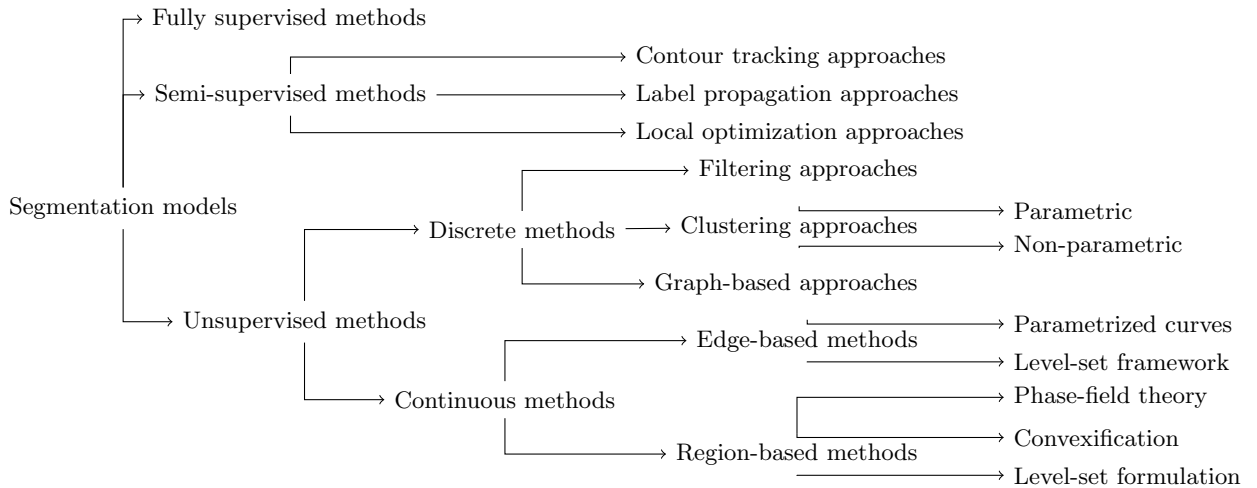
Fully supervised methods

Contour tracking approaches

Semi-supervised methods

Label propagation approaches

Local optimization approaches

Filtering approaches

Segmentation models

Parametric

Discrete methods

Clustering approaches

Non-parametric

Graph-based approaches

Unsupervised methods

Parametrized curves

Edge-based methods

Level-set framework

Continuous methods

Phase-field theory

Convexification

Region-based methods

Level-set formulation